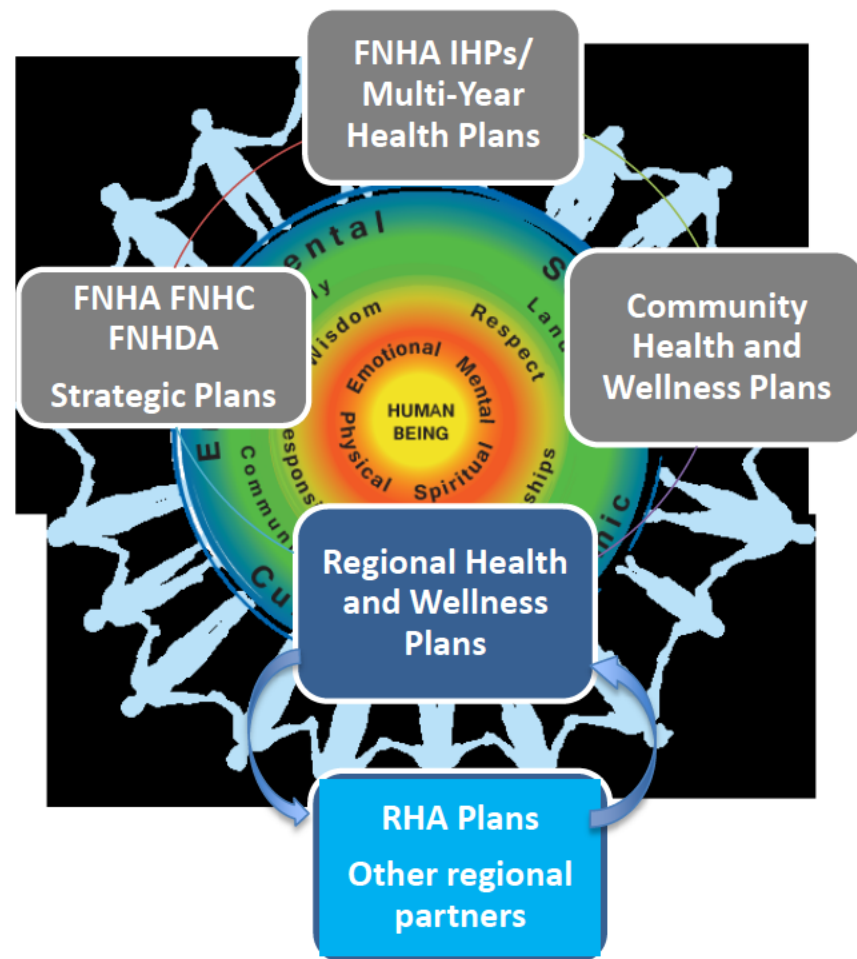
FNHA IHPs/ Multi-Year Health Plans

FNHA FNHC FNHDA

Strategic Plans

Community Health and Wellness Plans

ental

S

Lan

Respect

Wisdom

Emotional

Mental

HUMAN BEING

Physical

Spiritual

ships

espons

Commun

E

Cu

nic

Regional Health and Wellness Plans

RHA Plans

Other regional partners